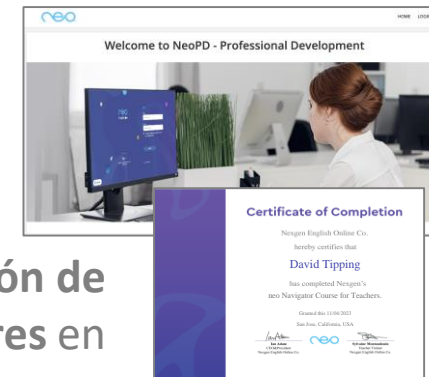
neo

HOME LOGI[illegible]

Welcome to NeoPD - Professional Development

neo

Certificate of Completion

Nexgen English Online Co.

hereby certifies that

David Tipping

has completed Nexgen's

neo Navigator Course for Teachers.

Granted this 11/04/2023

San Jose, California, USA

neo

Ian Adam
CEO&President
Nexgen English Online Co.

Sylvane Wennenbaum
Course Trainer
Nexgen English Online Co.

ón de

res en